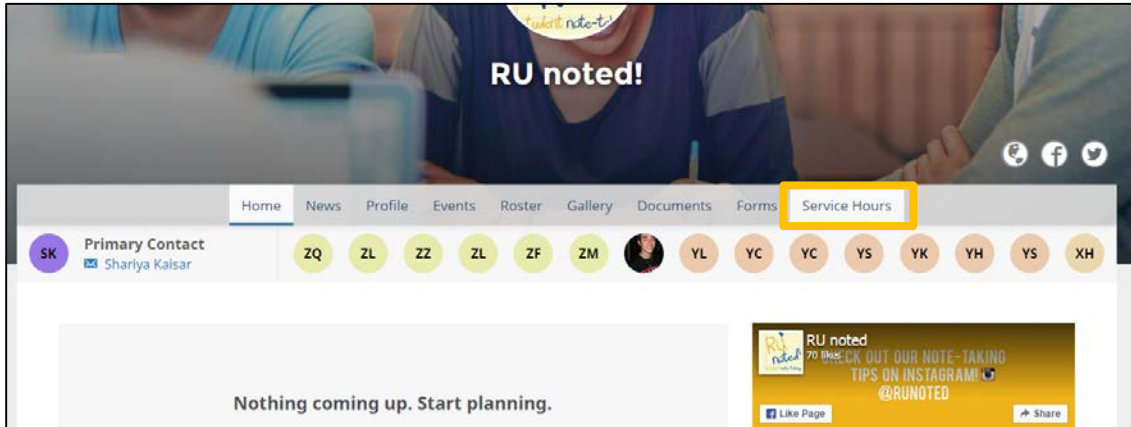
student note-t

RU noted!

Home News Profile Events Roster Gallery Documents Forms Service Hours

SK Primary Contact
Shariya Kaisar

ZQ ZL ZZ ZL ZF ZM YL YC YC YS YK YH YS XH

Nothing coming up. Start planning.

RU noted
70 likes
CHECK OUT OUR NOTE-TAKING TIPS ON INSTAGRAM!
@RUNOTED
Like Page
Share